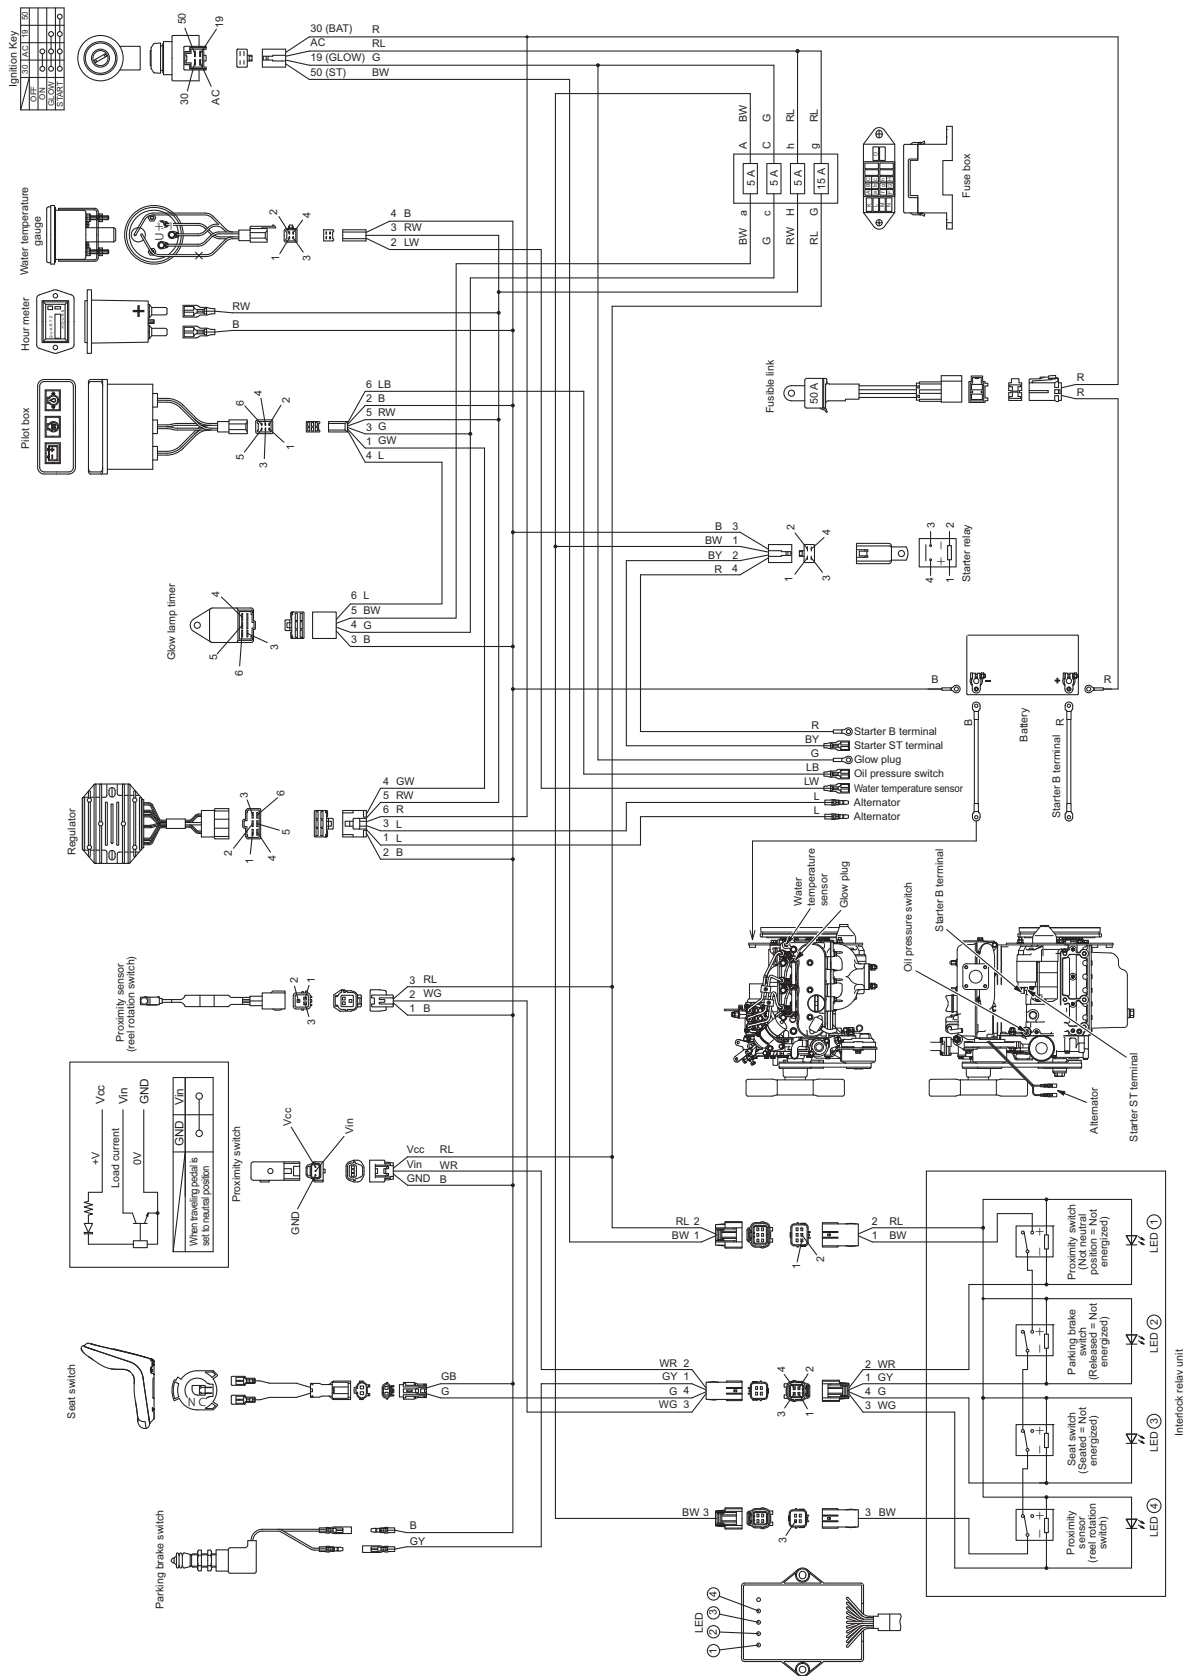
Ignition Key

| | 30 | AC | 19 | 50 |
|---|---|---|---|---|
| OFF | | | | |
| ON | ○ | ○ | | |
| GLOW | ○ | ○ | ○ | |
| START | ○ | ○ | ○ | ○ |

50 19 30 AC

30 (BAT) R
AC RL
19 (GLOW) G
50 (ST) BW

BW G RL RL
A C h g
5 A 5 A 5 A 15 A
a c H G
BW G RW RL

Fuse box

Water temperature gauge
2 4 1 3
4 B
3 RW
2 LW

Hour meter
RW
B

Fusible link
50 A
R
R

Pilot box
6 4 2 5 3 1
6 LB
2 B
5 RW
3 G
1 GW
4 L

B 3
BW 1
BY 2
R 4
2 4 1 3
3 2 4 1
Starter relay

Glow lamp timer
4 5 6 3
6 L
5 BW
4 G
3 B

B
R
B
Battery
R
Starter B terminal

R Starter B terminal
BY Starter ST terminal
G Glow plug
LB Oil pressure switch
LW Water temperature sensor
L Alternator
L Alternator

Regulator
3 6 5 2 1 4
4 GW
5 RW
6 R
3 L
1 L
2 B

Water temperature sensor
Glow plug
Oil pressure switch
Starter B terminal
Alternator
Starter ST terminal

Proximity sensor (reel rotation switch)
2 1 3
3 RL
2 WG
1 B

+V Vcc
Load current Vin
0V GND

| GND | Vin |
|---|---|
| ○ | ○ |

When traveling pedal is set to neutral position

Proximity switch
Vcc Vin GND
Vcc RL
Vin WR
GND B

RL 2
BW 1
1 2
2 RL
1 BW

Proximity switch (Not neutral position = Not energized)
LED ①

Parking brake switch (Released = Not energized)
LED ②

Seat switch
N C
GB
G
WR 2
GY 1
G 4
WG 3
4 2 3 1
2 WR
1 GY
4 G
3 WG

Seat switch (Seated = Not energized)
LED ③

Interlock relay unit

Parking brake switch
B
GY

BW 3
3
3 BW

Proximity sensor (reel rotation switch)
LED ④

LED
① ② ③ ④